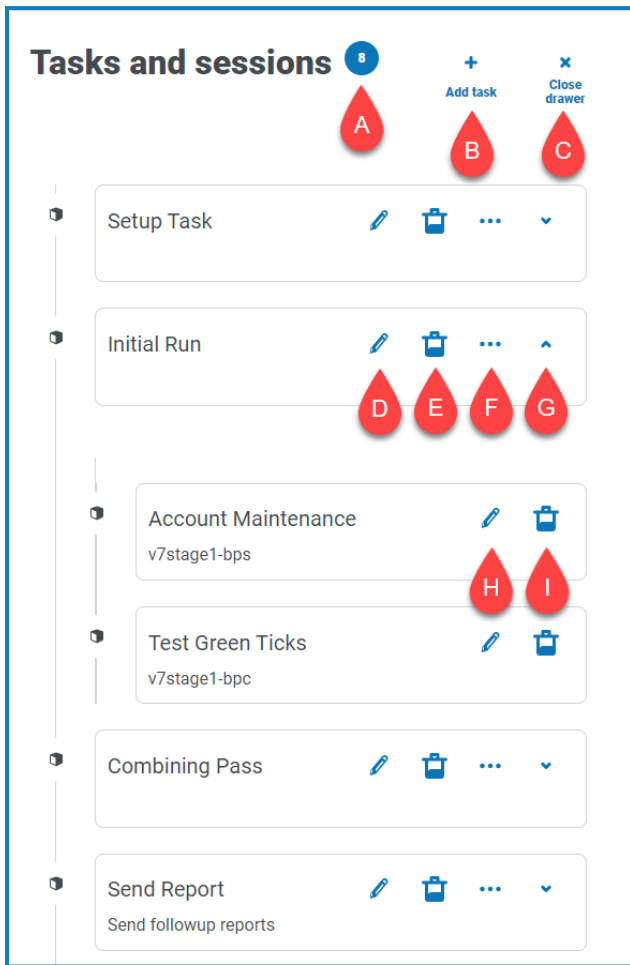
Tasks and sessions 8

A

+
Add task

B

×
Close drawer

C

Setup Task

Initial Run

D E F G

Account Maintenance
v7stage1-bps

H I

Test Green Ticks
v7stage1-bpc

Combining Pass

Send Report
Send followup reports